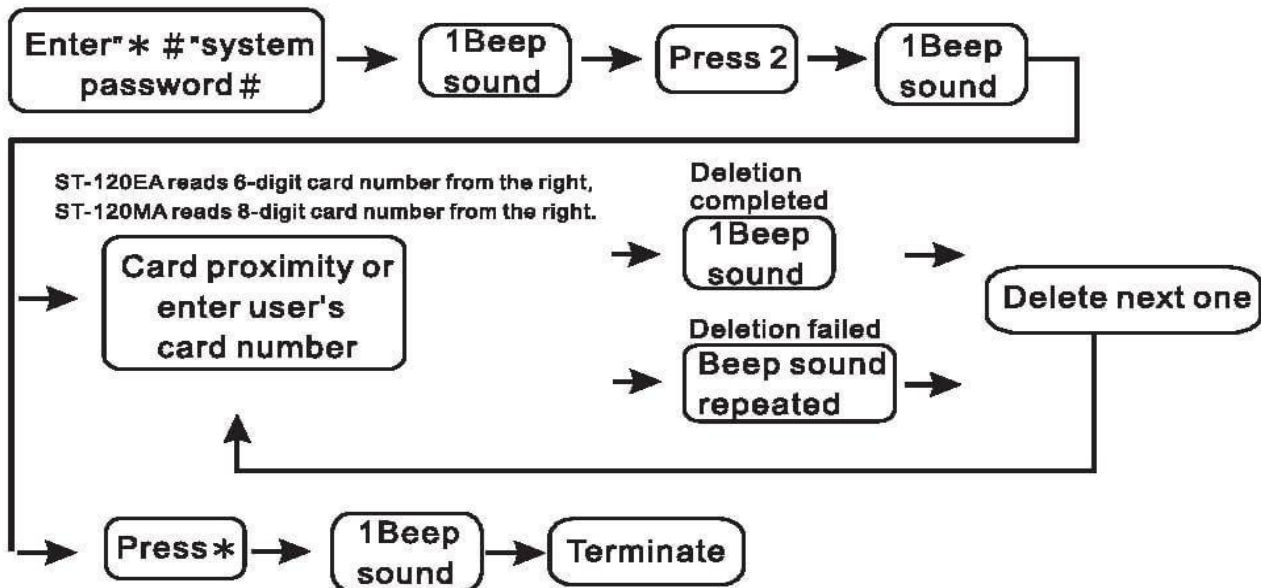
Enter"＊#"system password#

1Beep sound

Press 2

1Beep sound

ST-120EA reads 6-digit card number from the right,
ST-120MA reads 8-digit card number from the right.

Card proximity or enter user's card number

Deletion completed

1Beep sound

Delete next one

Deletion failed

Beep sound repeated

Press＊

1Beep sound

Terminate